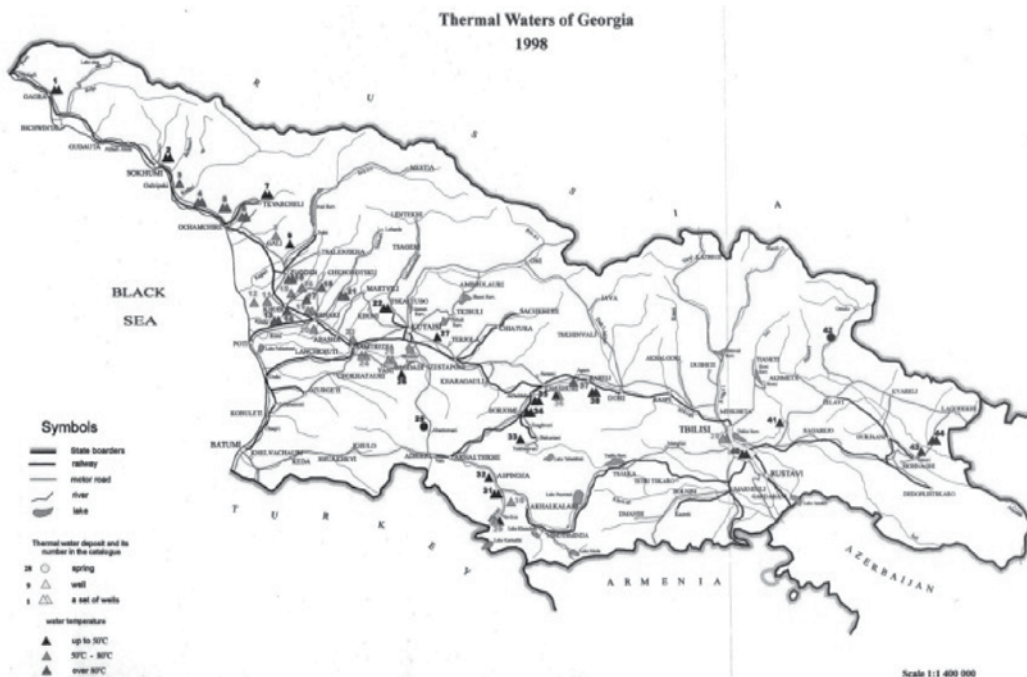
Thermal Waters of Georgia
1998

R U S S I A

GAGRA
BICHVINTA
GUDAUTA
SOKHUMI
Gulripshi
OCHAMCHIRE
TKVARCHELI
MESTIA
LENTEKHI
TSAGERI
TSALENJIKHA
CHKOROTSKU
MARTVILI
TSKALTUBO
AMBROLAURI
ONI
KUTAISI
TKIBULI
SACHKHERE
JAVA
TSKHINVALI
KAZBEGI
DUSHETI
AKHMETA
TELAVI
KVARELI
LAGODEKHI
POTI
LANCHKHUTI
ABASHA
SAMTREDIA
CHOKHATAURI
ZESTAPONI
TERJOLA
KHASHURI
KHARAGAULI
BORJOMI
GORI
KASPI
MTSKHETA
SAGAREJO
GURJAANI
SIGNAGI
DEDOPLISTSKARO
OZURGETI
KOBULETI
BATUMI
KHELVACHAURI
KEDA
SHUAKHEVI
KHULO
ADIGENI
AKHALTSIKHE
ASPINDZA
AKHALKALAKI
NINOTSMINDA
TSALKA
TETRI TSKARO
BOLNISI
DMANISI
MARNEULI
GARDABANI
TBILISI
RUSTAVI

BLACK SEA

T U R K E Y

A R M E N I A

AZERBAIJAN

Symbols
State boarders
railway
motor road
river
lake

Thermal water deposit and its number in the catalogue
28 spring
9 well
5 a set of wells

water temperature
up to 50°C
50°C - 80°C
over 80°C

Scale 1:1 400 000